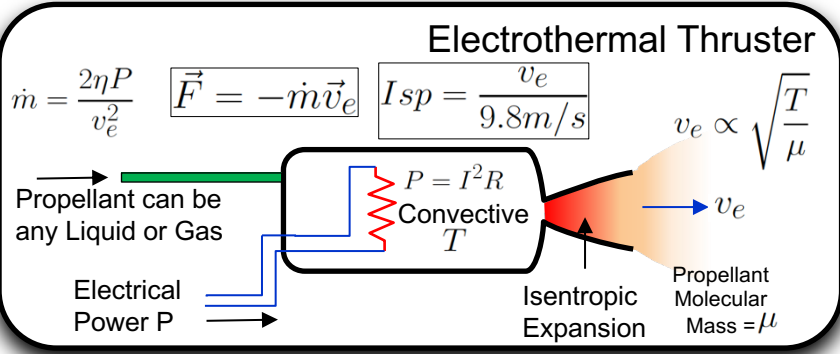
Electrothermal Thruster

$\dot{m} = \frac{2\eta P}{v_e^2}$ $\vec{F} = -\dot{m}\vec{v}_e$ $Isp = \frac{v_e}{9.8m/s}$

$v_e \propto \sqrt{\frac{T}{\mu}}$

Propellant can be any Liquid or Gas

$P = I^2R$
Convective
$T$

$v_e$

Electrical Power P

Isentropic Expansion

Propellant Molecular Mass = $\mu$